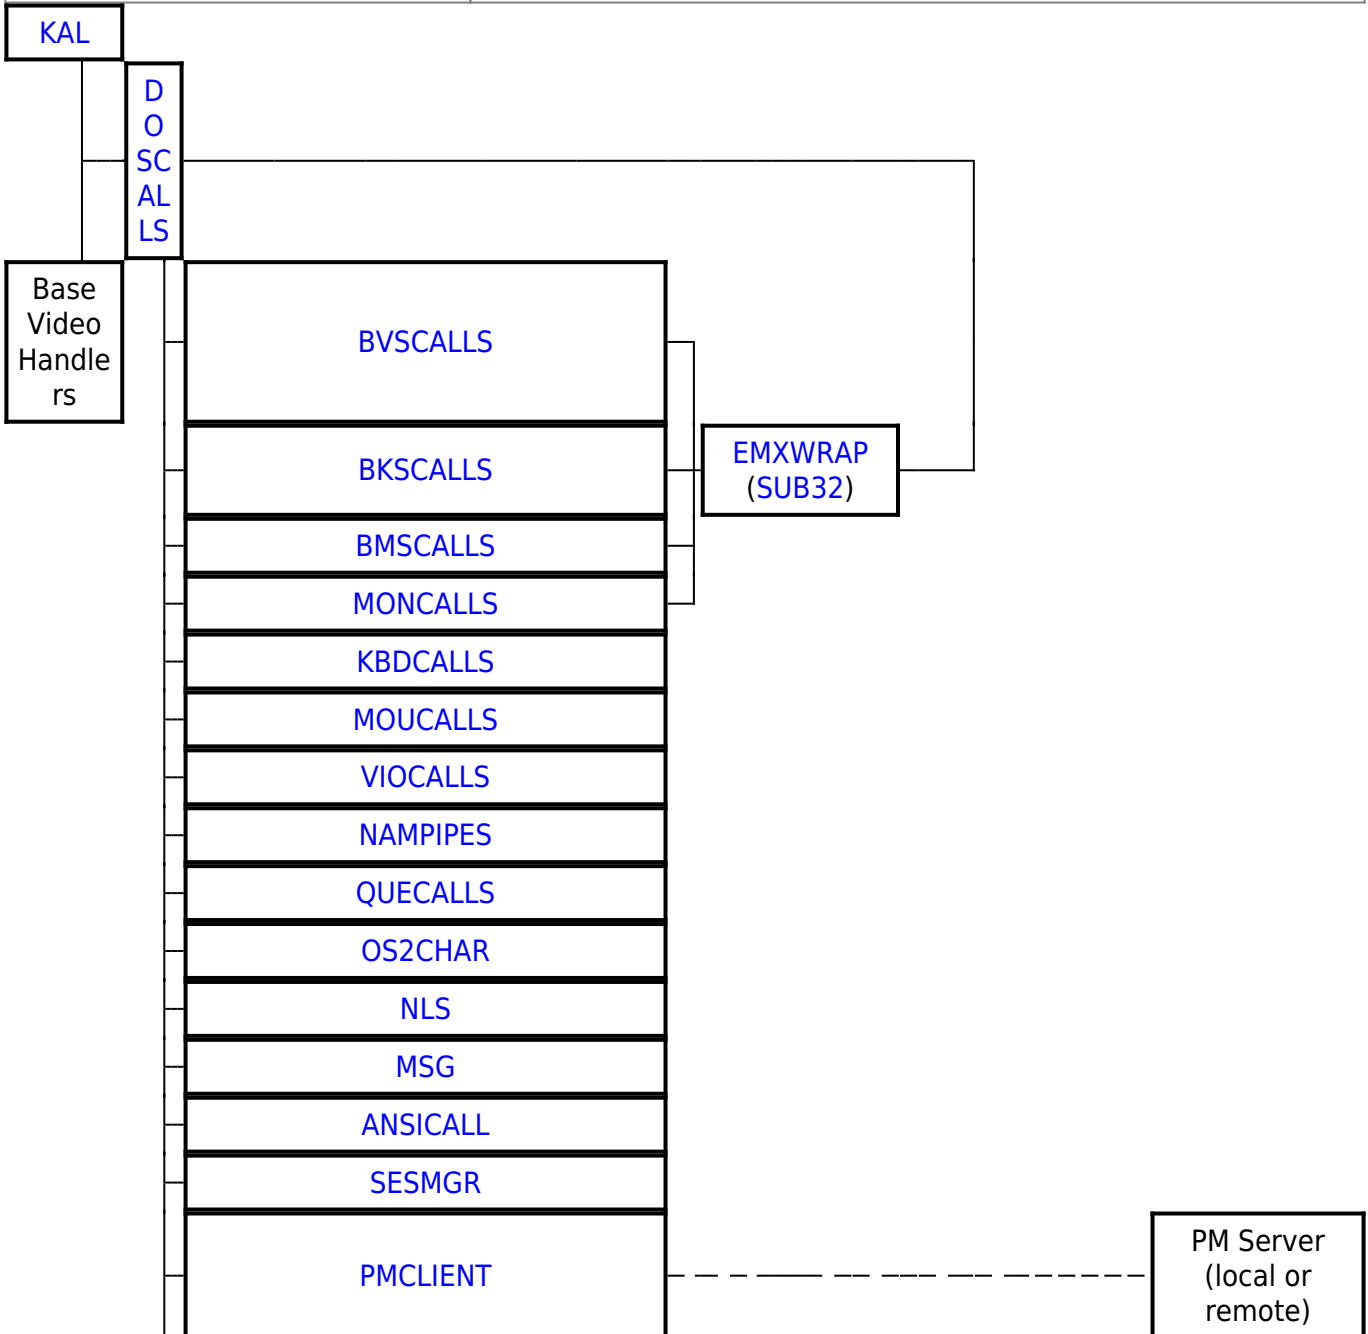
KAL

DOSCALLS

Base Video Handlers

BVSCALLS

BKSCALLS

EMXWRAP (SUB32)

BMSCALLS

MONCALLS

KBDCALLS

MOUCALLS

VIOCALLS

NAMPIPES

QUECALLS

OS2CHAR

NLS

MSG

ANSICALL

SESMGR

PMCLIENT

PM Server (local or remote)